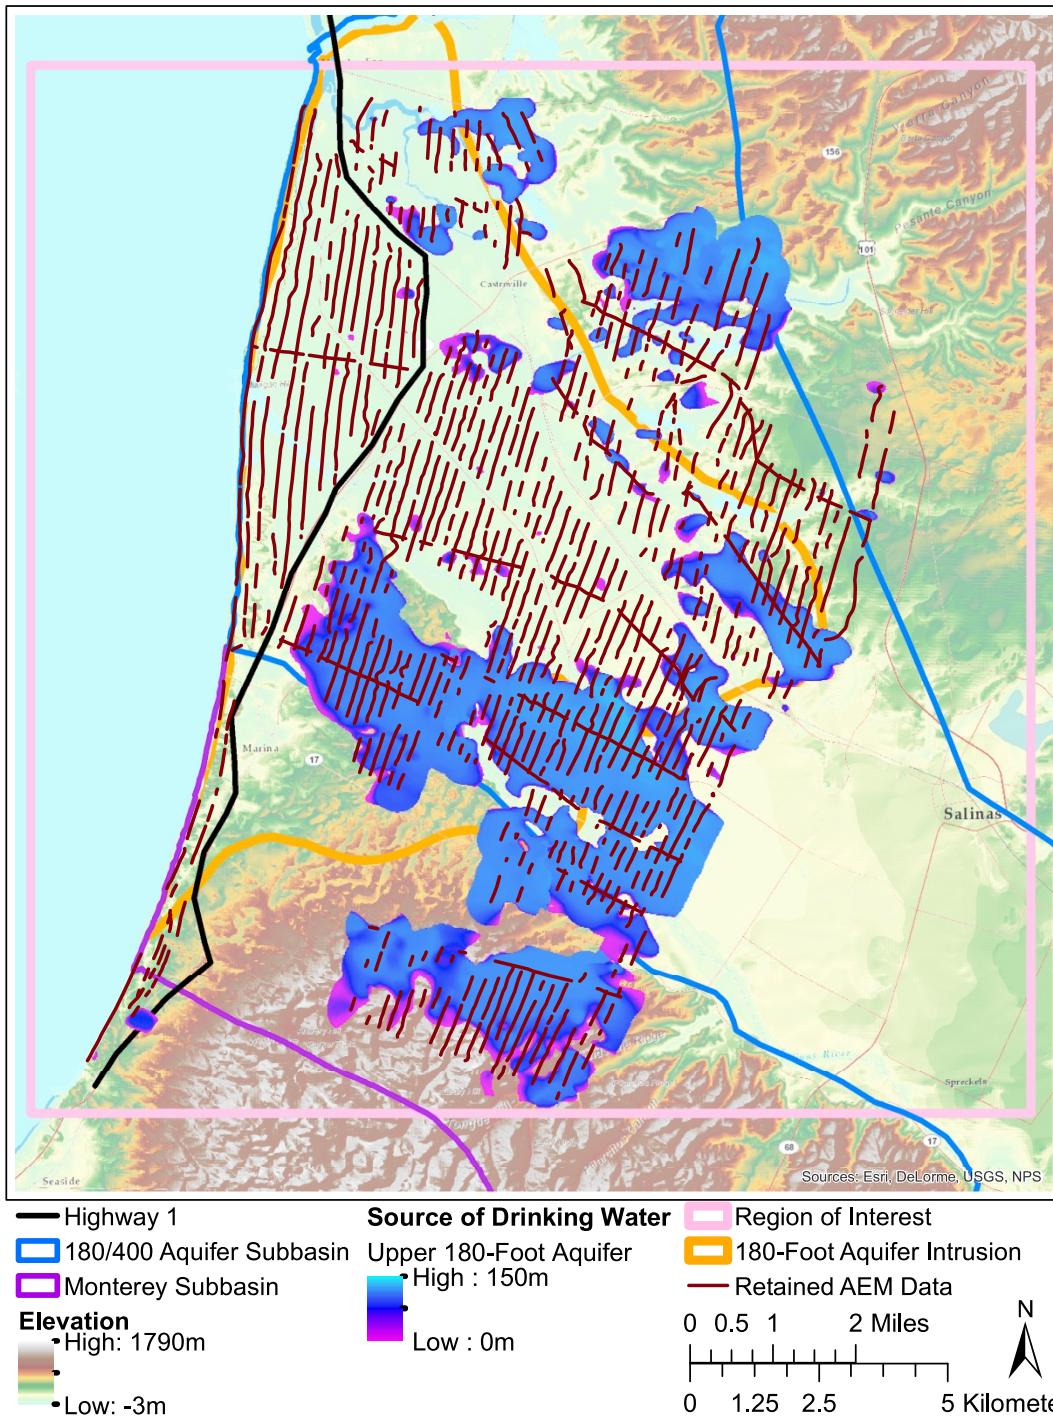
Castroville

Marina

Salinas

Seaside

Spreckels

156

101

17

68

Sources: Esri, DeLorme, USGS, NPS

Highway 1
180/400 Aquifer Subbasin
Monterey Subbasin

Elevation
High: 1790m
Low: -3m

Source of Drinking Water
Upper 180-Foot Aquifer
High : 150m
Low : 0m

Region of Interest
180-Foot Aquifer Intrusion
Retained AEM Data

0 0.5 1 2 Miles
0 1.25 2.5 5 Kilomete

N